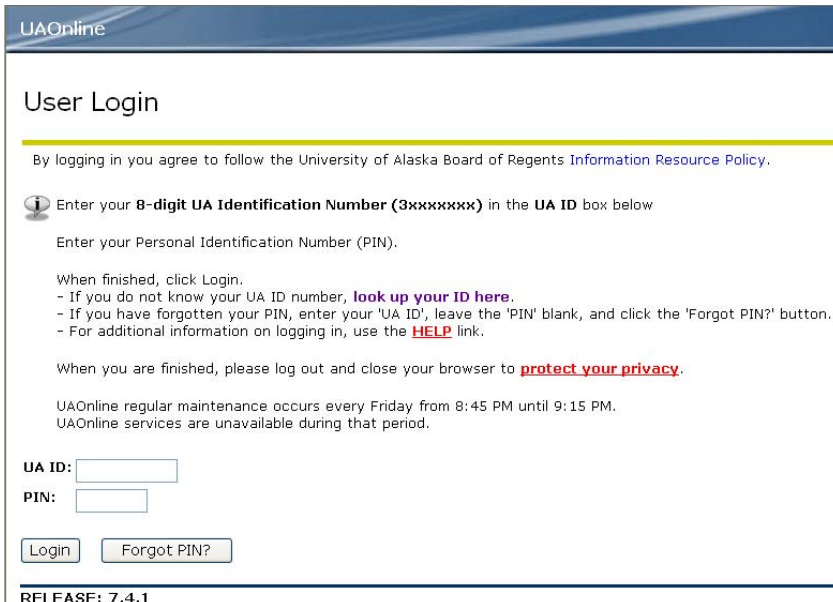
UAOnline

User Login

By logging in you agree to follow the University of Alaska Board of Regents Information Resource Policy.

Enter your 8-digit UA Identification Number (3xxxxxxx) in the UA ID box below

Enter your Personal Identification Number (PIN).

When finished, click Login.
- If you do not know your UA ID number, look up your ID here.
- If you have forgotten your PIN, enter your 'UA ID', leave the 'PIN' blank, and click the 'Forgot PIN?' button.
- For additional information on logging in, use the HELP link.

When you are finished, please log out and close your browser to protect your privacy.

UAOnline regular maintenance occurs every Friday from 8:45 PM until 9:15 PM.
UAOnline services are unavailable during that period.

UA ID:
PIN:

Login
Forgot PIN?

RELEASE: 7.4.1